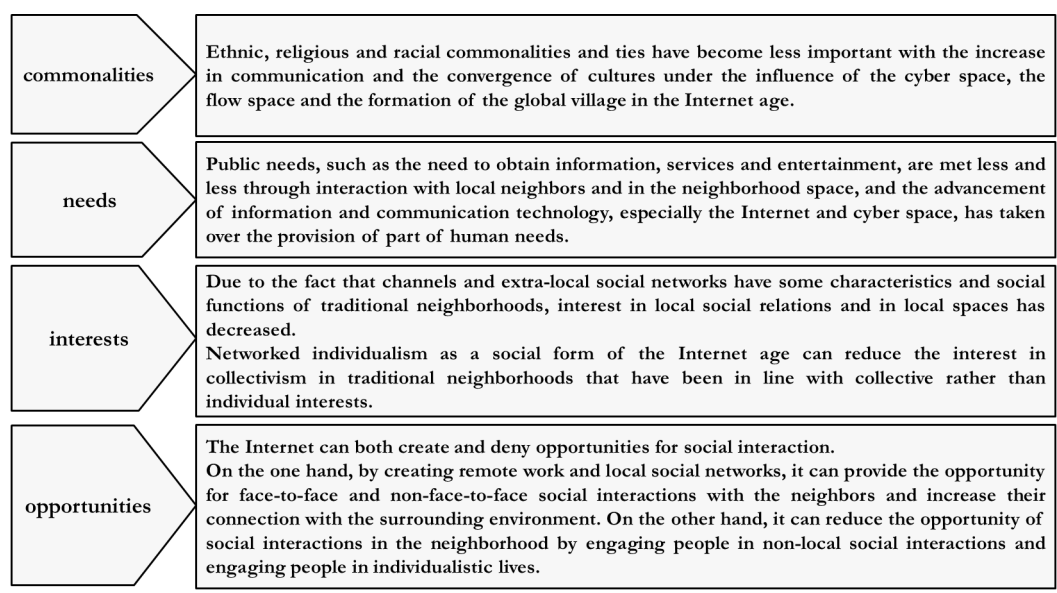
commonalities

Ethnic, religious and racial commonalities and ties have become less important with the increase in communication and the convergence of cultures under the influence of the cyber space, the flow space and the formation of the global village in the Internet age.

needs

Public needs, such as the need to obtain information, services and entertainment, are met less and less through interaction with local neighbors and in the neighborhood space, and the advancement of information and communication technology, especially the Internet and cyber space, has taken over the provision of part of human needs.

interests

Due to the fact that channels and extra-local social networks have some characteristics and social functions of traditional neighborhoods, interest in local social relations and in local spaces has decreased.
Networked individualism as a social form of the Internet age can reduce the interest in collectivism in traditional neighborhoods that have been in line with collective rather than individual interests.

opportunities

The Internet can both create and deny opportunities for social interaction.
On the one hand, by creating remote work and local social networks, it can provide the opportunity for face-to-face and non-face-to-face social interactions with the neighbors and increase their connection with the surrounding environment. On the other hand, it can reduce the opportunity of social interactions in the neighborhood by engaging people in non-local social interactions and engaging people in individualistic lives.